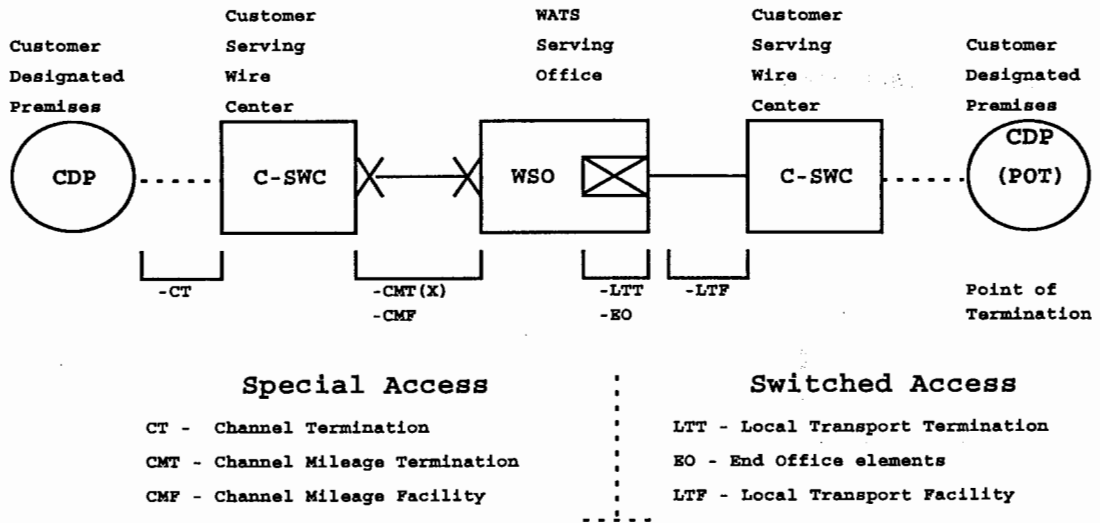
Customer Designated Premises

Customer Serving Wire Center

WATS Serving Office

Customer Serving Wire Center

Customer Designated Premises

CDP

C-SWC

WSO

C-SWC

CDP (POT)

-CT

-CMT(X)
-CMF

-LTT
-EO

-LTF

Point of Termination

Special Access

CT - Channel Termination

CMT - Channel Mileage Termination

CMF - Channel Mileage Facility

Switched Access

LTT - Local Transport Termination

EO - End Office elements

LTF - Local Transport Facility